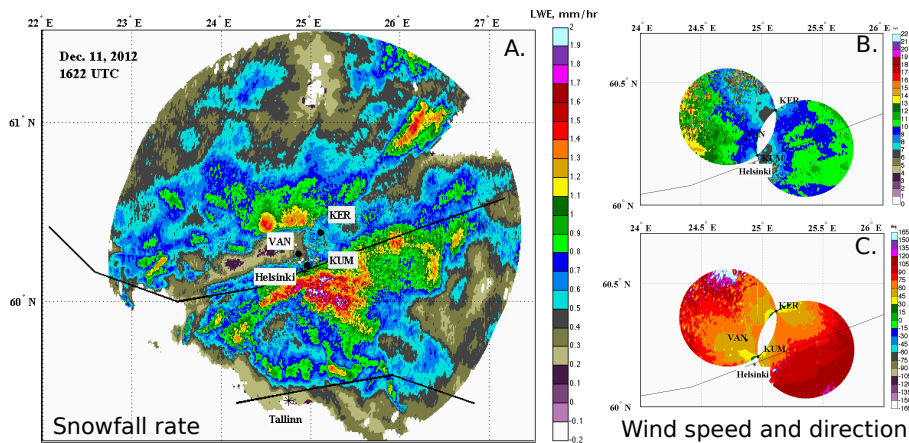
22° E 23° E 24° E 25° E 26° E 27° E

Dec. 11, 2012
1622 UTC

A.

61° N
60° N

KER
VAN
KUM
Helsinki
Tallinn

Snowfall rate

LWE, mm/hr
2
1.9
1.8
1.7
1.6
1.5
1.4
1.3
1.2
1.1
1
0.9
0.8
0.7
0.6
0.5
0.4
0.3
0.2
0.1
0
-0.1
-0.2

24° E 24.5° E 25° E 25.5° E 26° E

B.

60.5° N
60° N

KER
VAN
KUM
Helsinki

22
21
20
19
18
17
16
15
14
13
12
11
10
9
8
7
6
5
4
3
2
1
0

24° E 24.5° E 25° E 25.5° E 26° E

C.

60.5° N
60° N

KER
VAN
KUM
Helsinki

165
150
135
120
105
90
75
60
45
30
15
0
-15
-30
-45
-60
-75
-90
-105
-120
-135
-150
-165

Wind speed and direction